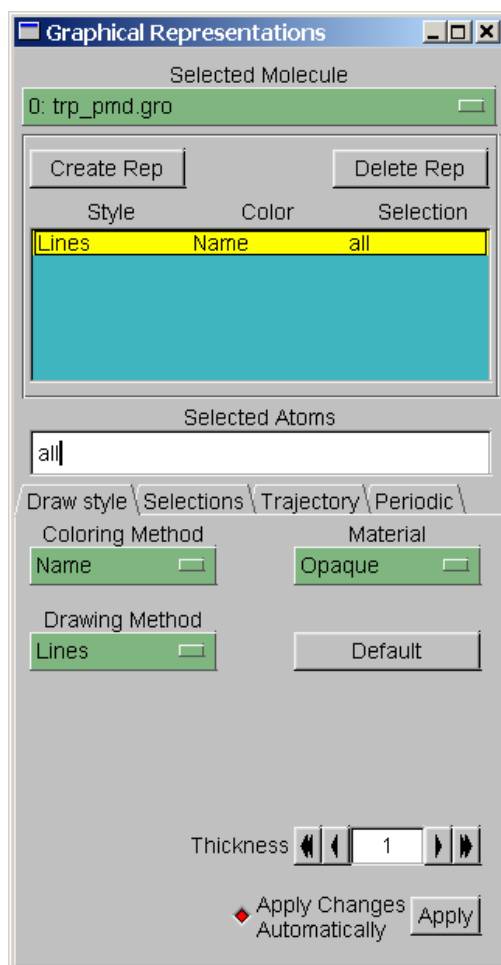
Graphical Representations

Selected Molecule

0: trp_pmd.gro

Create Rep

Delete Rep

| Style | Color | Selection |
|---|---|---|
| Lines | Name | all |

Selected Atoms

all

Draw style Selections Trajectory Periodic

Coloring Method

Name

Material

Opaque

Drawing Method

Lines

Default

Thickness 1

Apply Changes Automatically

Apply